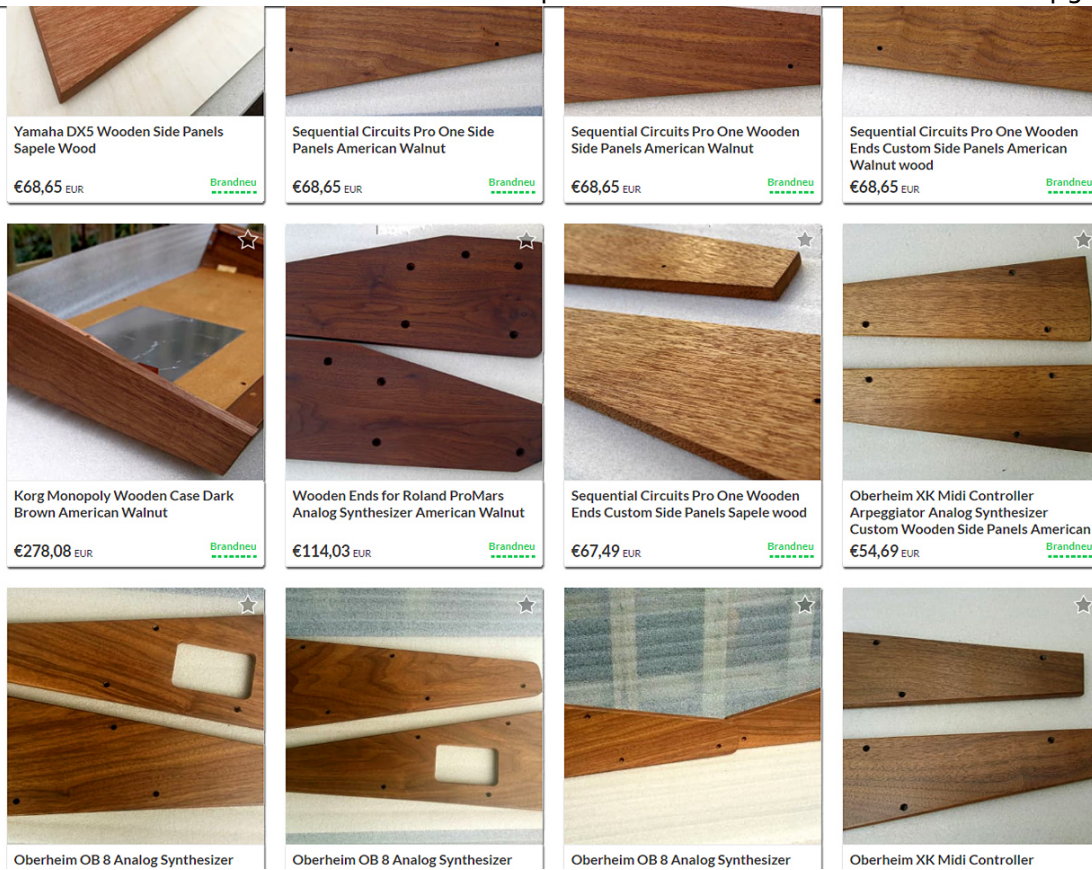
Yamaha DX5 Wooden Side Panels Sapele Wood
€68,65 EUR
Brandneu

Sequential Circuits Pro One Side Panels American Walnut
€68,65 EUR
Brandneu

Sequential Circuits Pro One Wooden Side Panels American Walnut
€68,65 EUR
Brandneu

Sequential Circuits Pro One Wooden Ends Custom Side Panels American Walnut wood
€68,65 EUR
Brandneu

Korg Monopoly Wooden Case Dark Brown American Walnut
€278,08 EUR
Brandneu

Wooden Ends for Roland ProMars Analog Synthesizer American Walnut
€114,03 EUR
Brandneu

Sequential Circuits Pro One Wooden Ends Custom Side Panels Sapele wood
€67,49 EUR
Brandneu

Oberheim XK Midi Controller Arpeggiator Analog Synthesizer Custom Wooden Side Panels American
€54,69 EUR
Brandneu

Oberheim OB 8 Analog Synthesizer

Oberheim OB 8 Analog Synthesizer

Oberheim OB 8 Analog Synthesizer

Oberheim XK Midi Controller